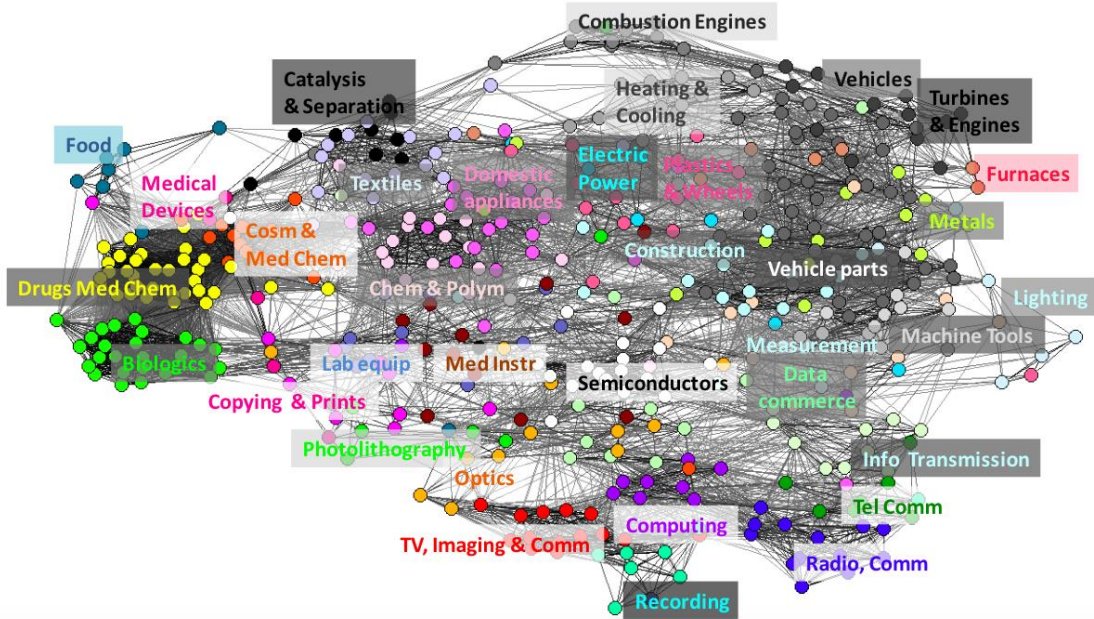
Combustion Engines

Catalysis & Separation

Vehicles

Heating & Cooling

Turbines & Engines

Food

Electric Power

Plastics & Wheels

Furnaces

Medical Devices

Textiles

Domestic appliances

Metals

Cosm & Med Chem

Construction

Vehicle parts

Lighting

Drugs Med Chem

Chem & Polym

Machine Tools

Measurement

Biologics

Lab equip

Med Instr

Semiconductors

Data commerce

Copying & Prints

Photolithography

Info Transmission

Optics

Tel Comm

Computing

TV, Imaging & Comm

Radio, Comm

Recording